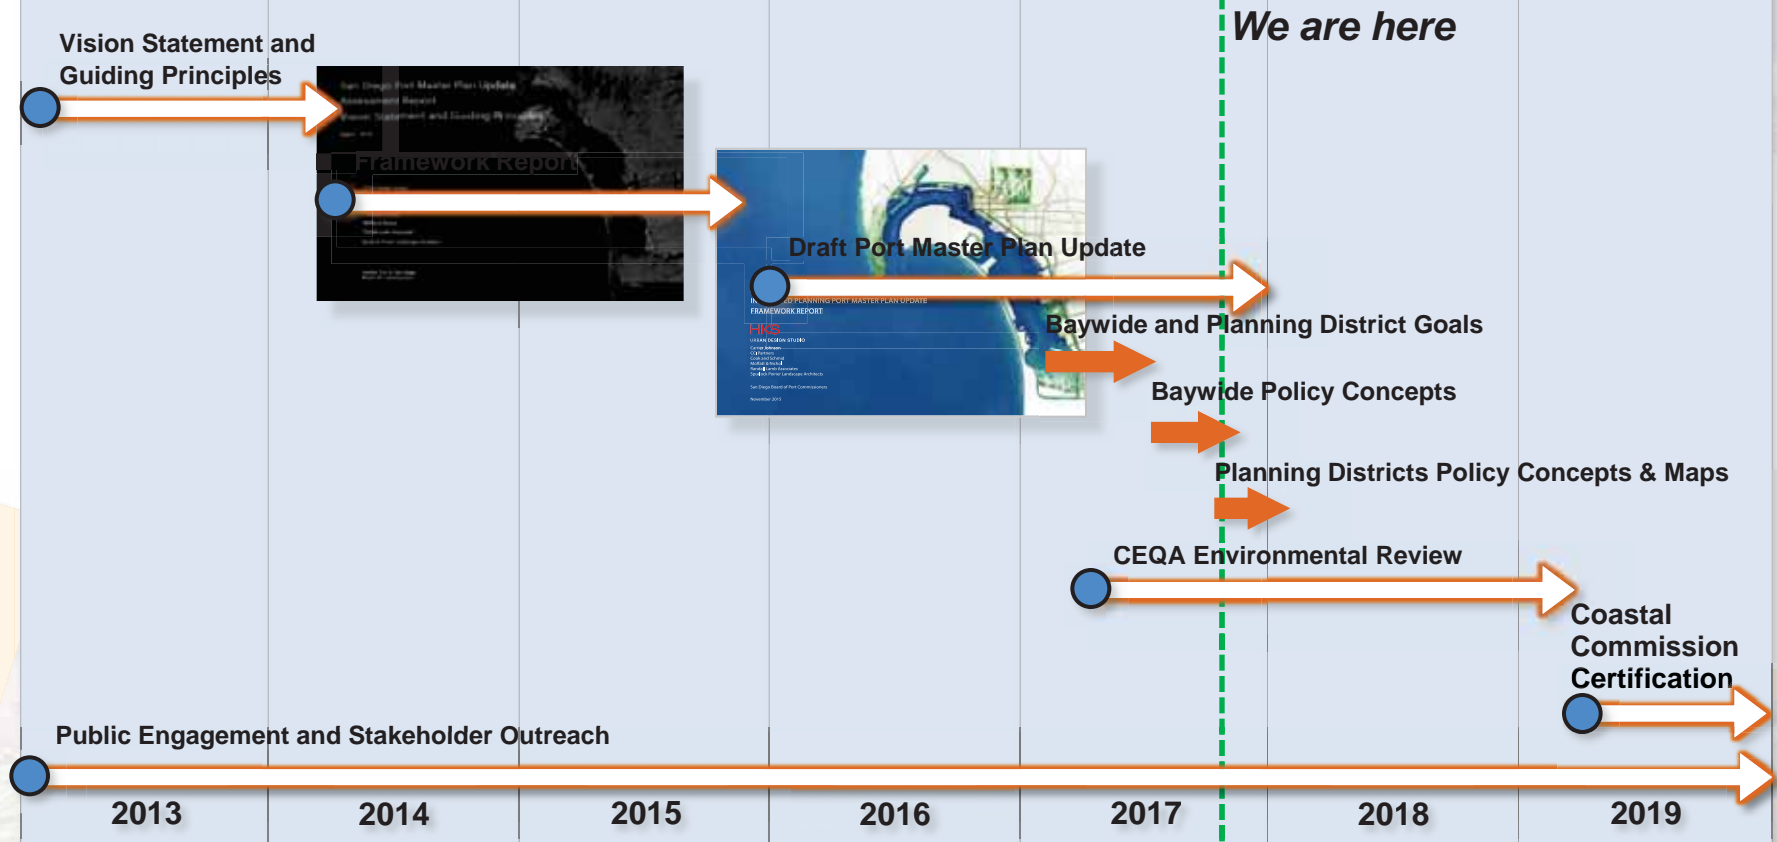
We are here

Vision Statement and Guiding Principles

San Diego Port Master Plan Update

Assessment Report

Vision Statement and Guiding Principles

Framework Report

Draft Port Master Plan Update

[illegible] PLANNING PORT MASTER PLAN UPDATE

FRAMEWORK REPORT

HKS

URBAN DESIGN STUDIO

Baywide and Planning District Goals

Baywide Policy Concepts

Planning Districts Policy Concepts & Maps

CEQA Environmental Review

Coastal Commission Certification

Public Engagement and Stakeholder Outreach

| 2013 | 2014 | 2015 | 2016 | 2017 | 2018 | 2019 |